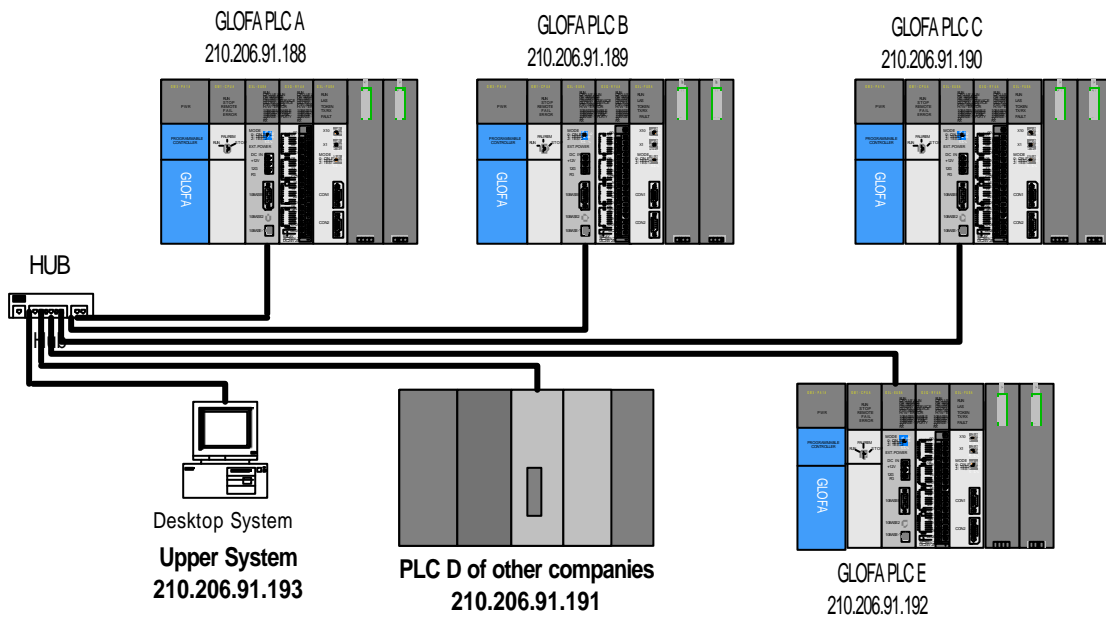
GLOFA PLC A
210.206.91.188

GLOFA PLC B
210.206.91.189

GLOFA PLC C
210.206.91.190

PROGRAMMABLE CONTROLLER

GLOFA

GLOFA

GLOFA

HUB

HUB

Desktop System

Upper System
210.206.91.193

PLC D of other companies
210.206.91.191

GLOFA

GLOFA PLC E
210.206.91.192